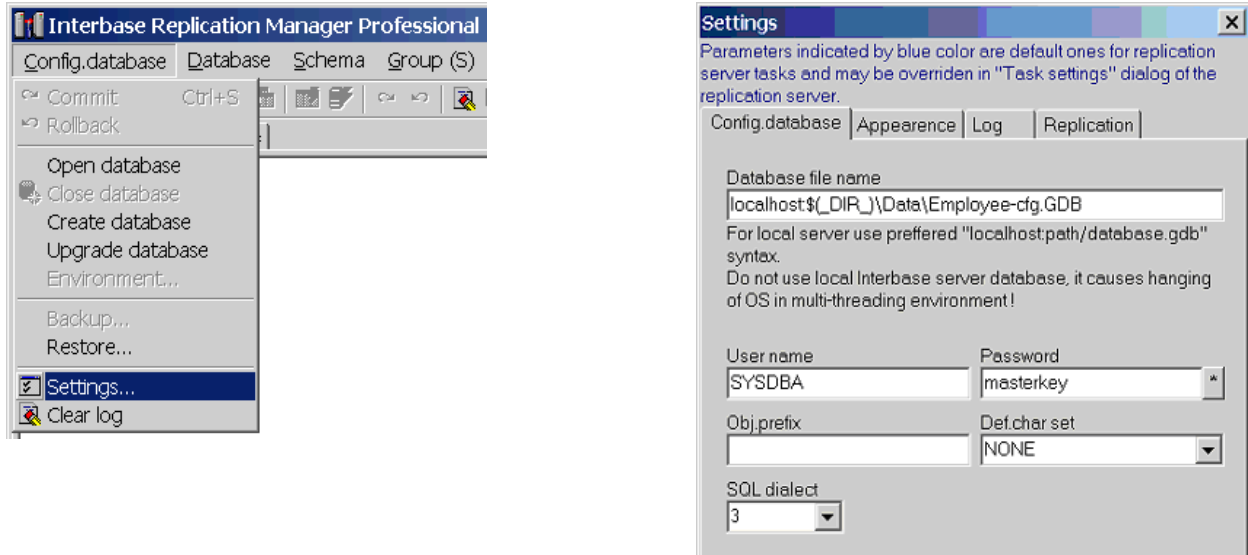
Interbase Replication Manager Professional

Config.database Database Schema Group (S)

Commit Ctrl+S
Rollback
Open database
Close database
Create database
Upgrade database
Environment...
Backup...
Restore...
Settings...
Clear log

Settings

Parameters indicated by blue color are default ones for replication server tasks and may be overriden in "Task settings" dialog of the replication server.

Config.database Appearence Log Replication

Database file name
localhost:$(_DIR_)\Data\Employee-cfg.GDB
For local server use preffered "localhost:path/database.gdb" syntax.
Do not use local Interbase server database, it causes hanging of OS in multi-threading environment !

User name
SYSDBA
Password
masterkey
*
Obj.prefix
Def.char set
NONE
SQL dialect
3